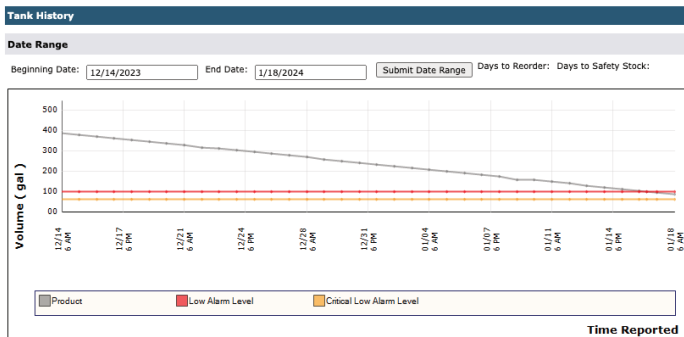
Tank History

Date Range

Beginning Date: 12/14/2023 End Date: 1/18/2024 Submit Date Range Days to Reorder: Days to Safety Stock:

Volume ( gal )

500
400
300
200
100
00

12/14 6 AM
12/17 6 PM
12/21 6 AM
12/24 6 AM
12/28 6 AM
12/31 6 PM
01/04 6 AM
01/07 6 PM
01/11 6 AM
01/14 6 AM
01/18 6 AM

Product
Low Alarm Level
Critical Low Alarm Level

Time Reported